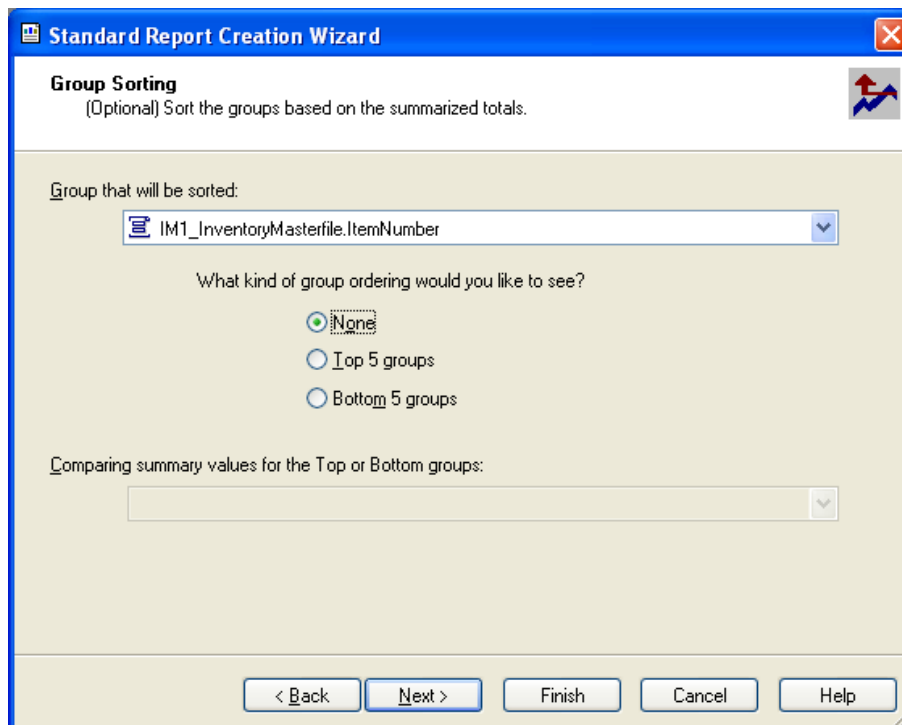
Standard Report Creation Wizard

Group Sorting
(Optional) Sort the groups based on the summarized totals.

Group that will be sorted:

IM1_InventoryMasterfile.ItemNumber

What kind of group ordering would you like to see?

None

Top 5 groups

Bottom 5 groups

Comparing summary values for the Top or Bottom groups:

< Back
Next >
Finish
Cancel
Help